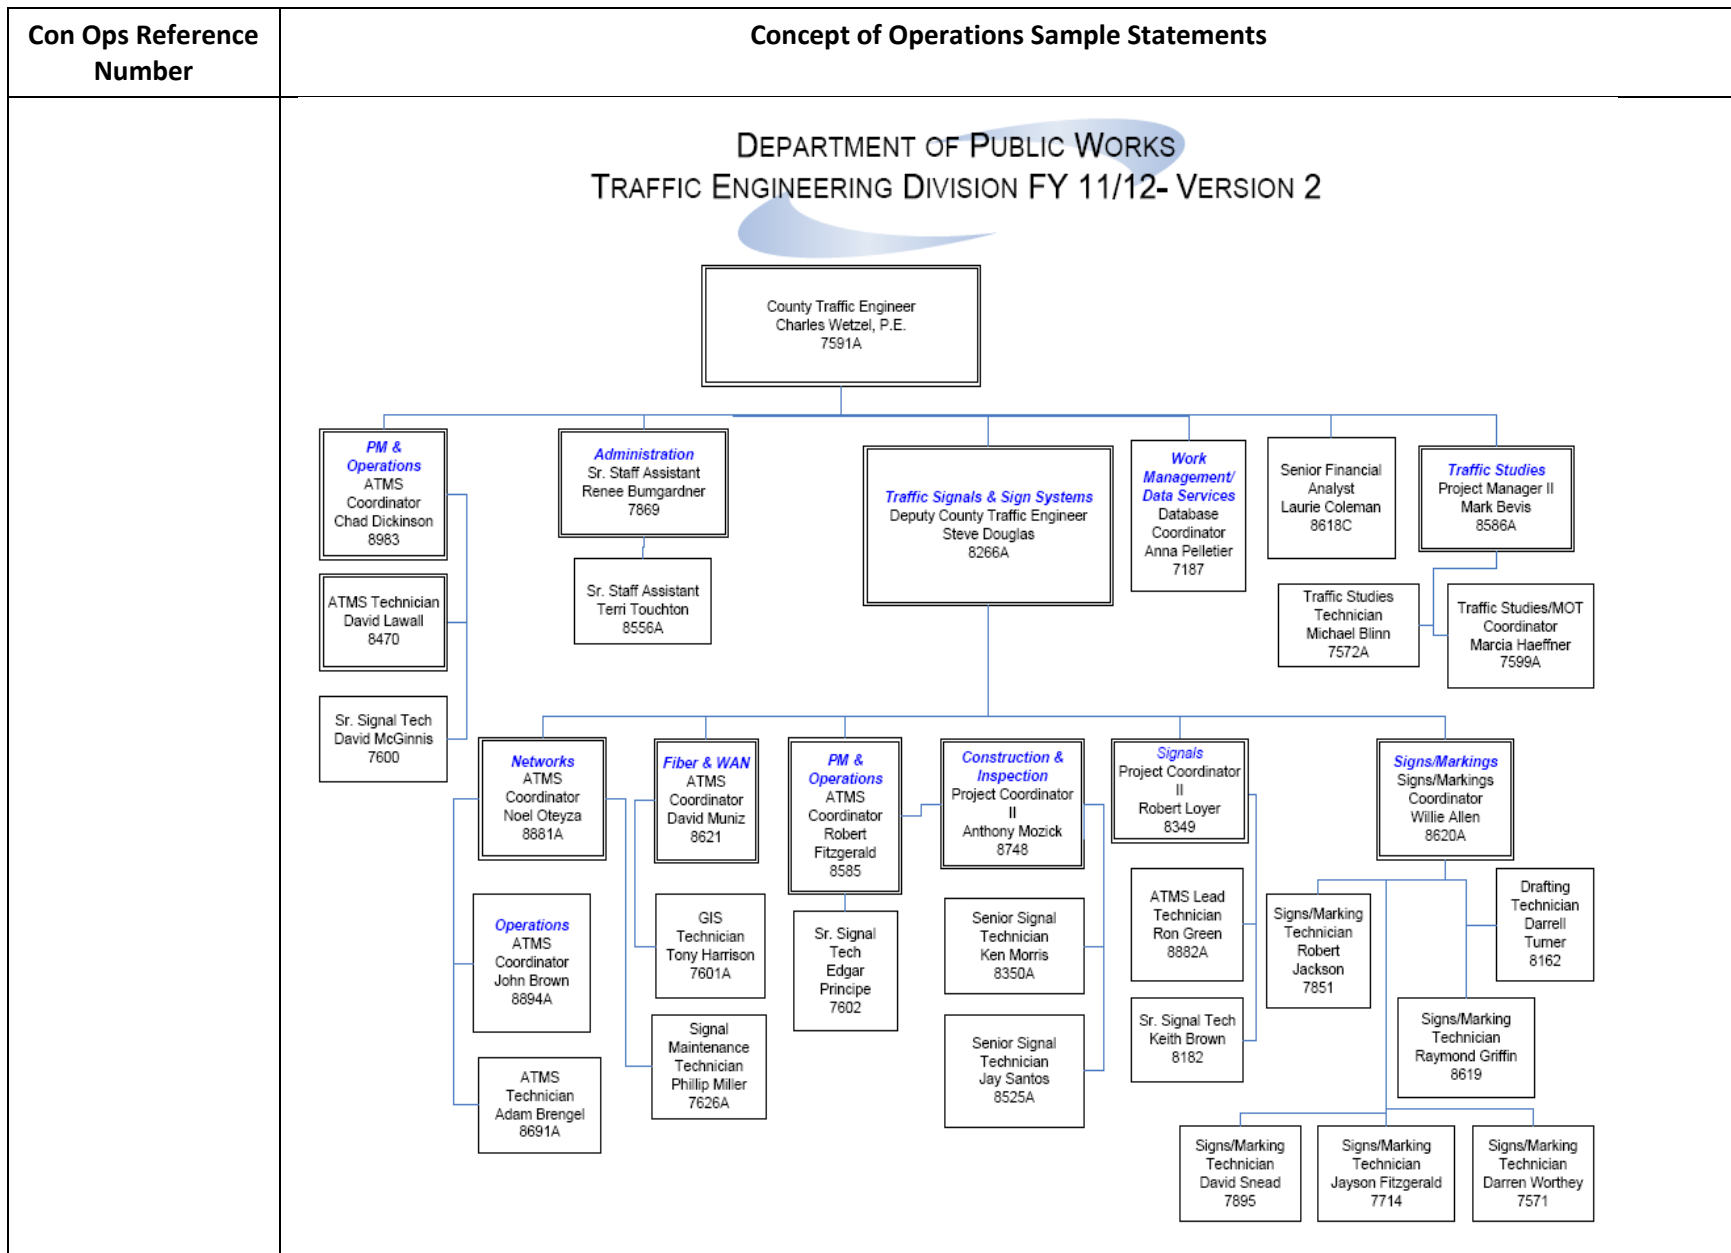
| Con Ops Reference Number | Concept of Operations Sample Statements |
|---|---|

DEPARTMENT OF PUBLIC WORKS
TRAFFIC ENGINEERING DIVISION FY 11/12- VERSION 2

County Traffic Engineer
Charles Wetzel, P.E.
7591A

PM & Operations
ATMS Coordinator
Chad Dickinson
8983

ATMS Technician
David Lawall
8470

Sr. Signal Tech
David McGinnis
7600

Administration
Sr. Staff Assistant
Renee Bumgardner
7869

Sr. Staff Assistant
Terri Touchton
8556A

Traffic Signals & Sign Systems
Deputy County Traffic Engineer
Steve Douglas
8266A

Work Management/ Data Services
Database Coordinator
Anna Pelletier
7187

Senior Financial Analyst
Laurie Coleman
8618C

Traffic Studies
Project Manager II
Mark Bevis
8586A

Traffic Studies Technician
Michael Blinn
7572A

Traffic Studies/MOT Coordinator
Marcia Haeffner
7599A

Networks
ATMS Coordinator
Noel Oteyza
8881A

Operations
ATMS Coordinator
John Brown
8894A

ATMS Technician
Adam Brengel
8691A

Fiber & WAN
ATMS Coordinator
David Muniz
8621

GIS Technician
Tony Harrison
7601A

Signal Maintenance Technician
Phillip Miller
7626A

PM & Operations
ATMS Coordinator
Robert Fitzgerald
8585

Sr. Signal Tech
Edgar Principe
7602

Construction & Inspection
Project Coordinator II
Anthony Mozick
8748

Senior Signal Technician
Ken Morris
8350A

Senior Signal Technician
Jay Santos
8525A

Signals
Project Coordinator II
Robert Loyer
8349

ATMS Lead Technician
Ron Green
8882A

Sr. Signal Tech
Keith Brown
8182

Signs/Markings
Signs/Markings Coordinator
Willie Allen
8620A

Signs/Marking Technician
Robert Jackson
7851

Drafting Technician
Darrell Turner
8162

Signs/Marking Technician
Raymond Griffin
8619

Signs/Marking Technician
David Snead
7895

Signs/Marking Technician
Jayson Fitzgerald
7714

Signs/Marking Technician
Darren Worthey
7571